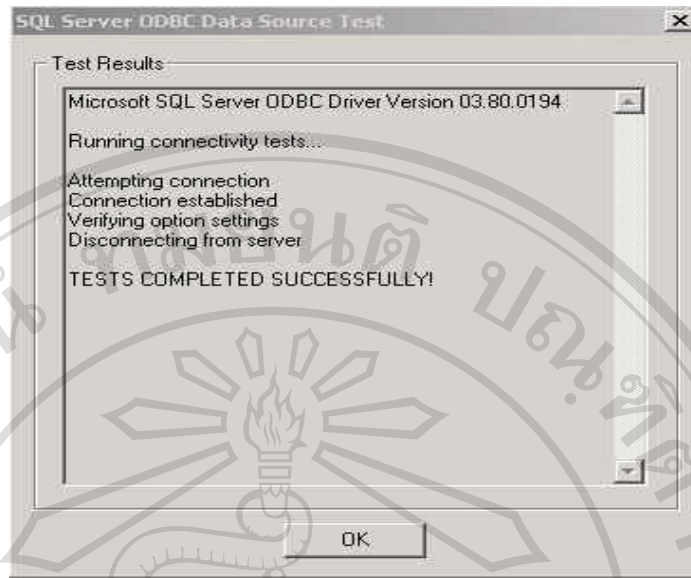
SQL Server ODBC Data Source Test

Test Results

Microsoft SQL Server ODBC Driver Version 03.80.0194

Running connectivity tests...

Attempting connection
Connection established
Verifying option settings
Disconnecting from server

TESTS COMPLETED SUCCESSFULLY!

OK